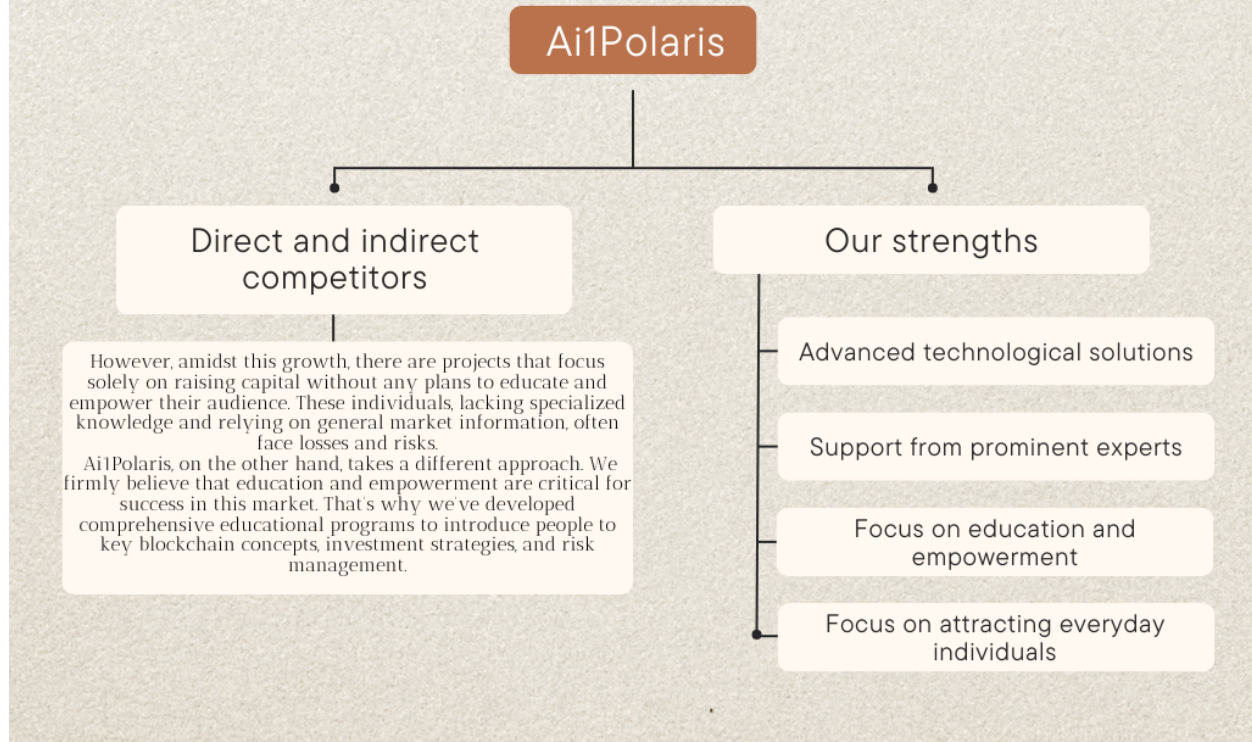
Ai1Polaris

Direct and indirect competitors

However, amidst this growth, there are projects that focus solely on raising capital without any plans to educate and empower their audience. These individuals, lacking specialized knowledge and relying on general market information, often face losses and risks.
Ai1Polaris, on the other hand, takes a different approach. We firmly believe that education and empowerment are critical for success in this market. That's why we've developed comprehensive educational programs to introduce people to key blockchain concepts, investment strategies, and risk management.

Our strengths

Advanced technological solutions

Support from prominent experts

Focus on education and empowerment

Focus on attracting everyday individuals